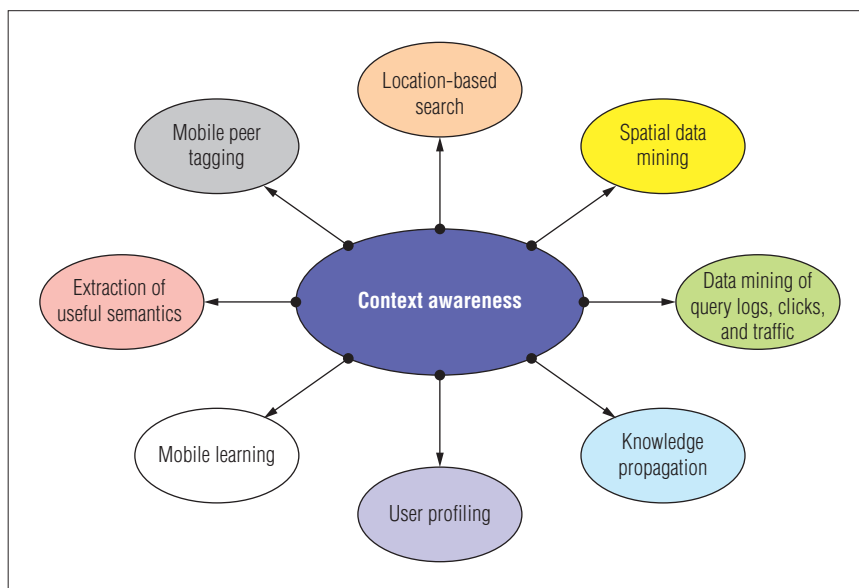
Location-based search

Mobile peer tagging

Spatial data mining

Extraction of useful semantics

Context awareness

Data mining of query logs, clicks, and traffic

Mobile learning

Knowledge propagation

User profiling